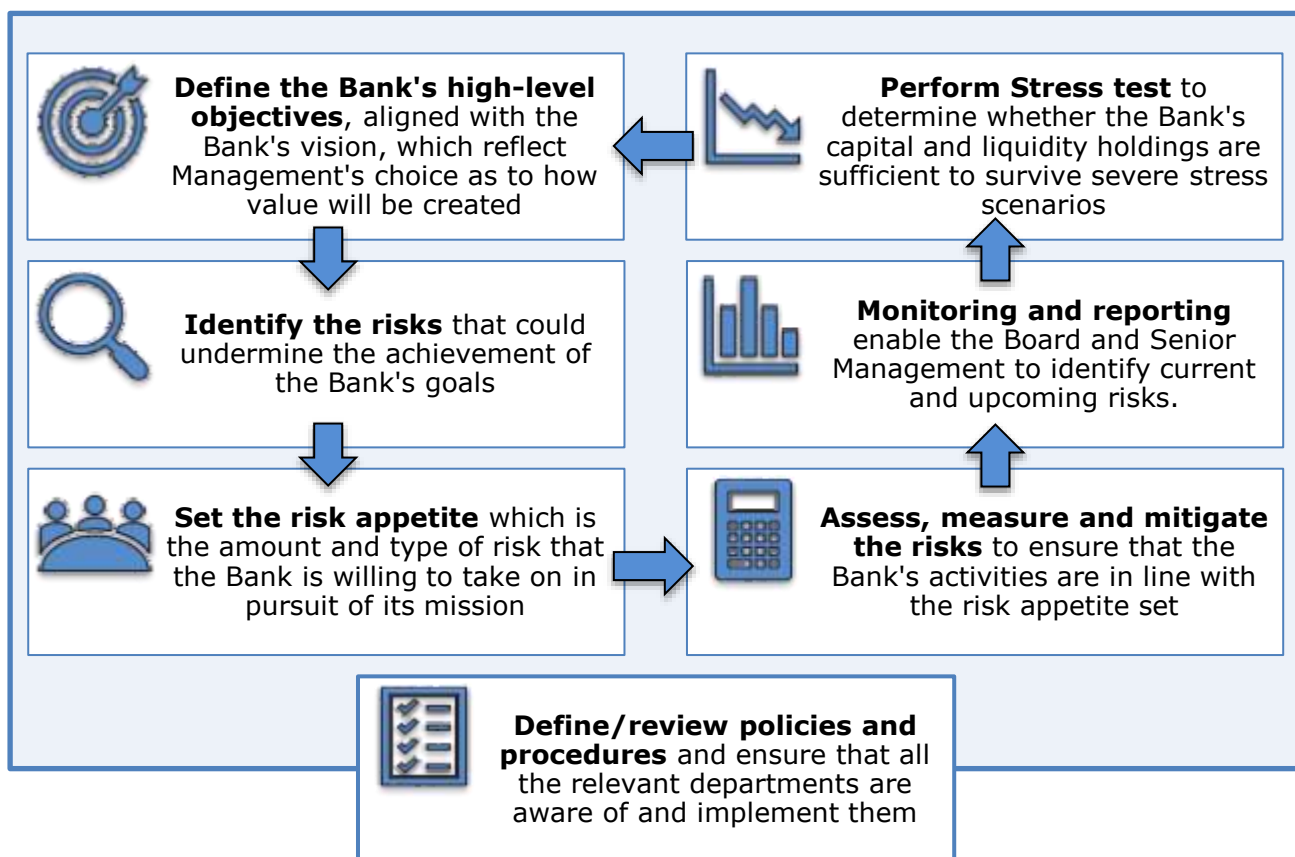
**Define the Bank's high-level objectives**, aligned with the Bank's vision, which reflect Management's choice as to how value will be created

**Identify the risks** that could undermine the achievement of the Bank's goals

**Set the risk appetite** which is the amount and type of risk that the Bank is willing to take on in pursuit of its mission

**Assess, measure and mitigate the risks** to ensure that the Bank's activities are in line with the risk appetite set

**Monitoring and reporting** enable the Board and Senior Management to identify current and upcoming risks.

**Perform Stress test** to determine whether the Bank's capital and liquidity holdings are sufficient to survive severe stress scenarios

**Define/review policies and procedures** and ensure that all the relevant departments are aware of and implement them